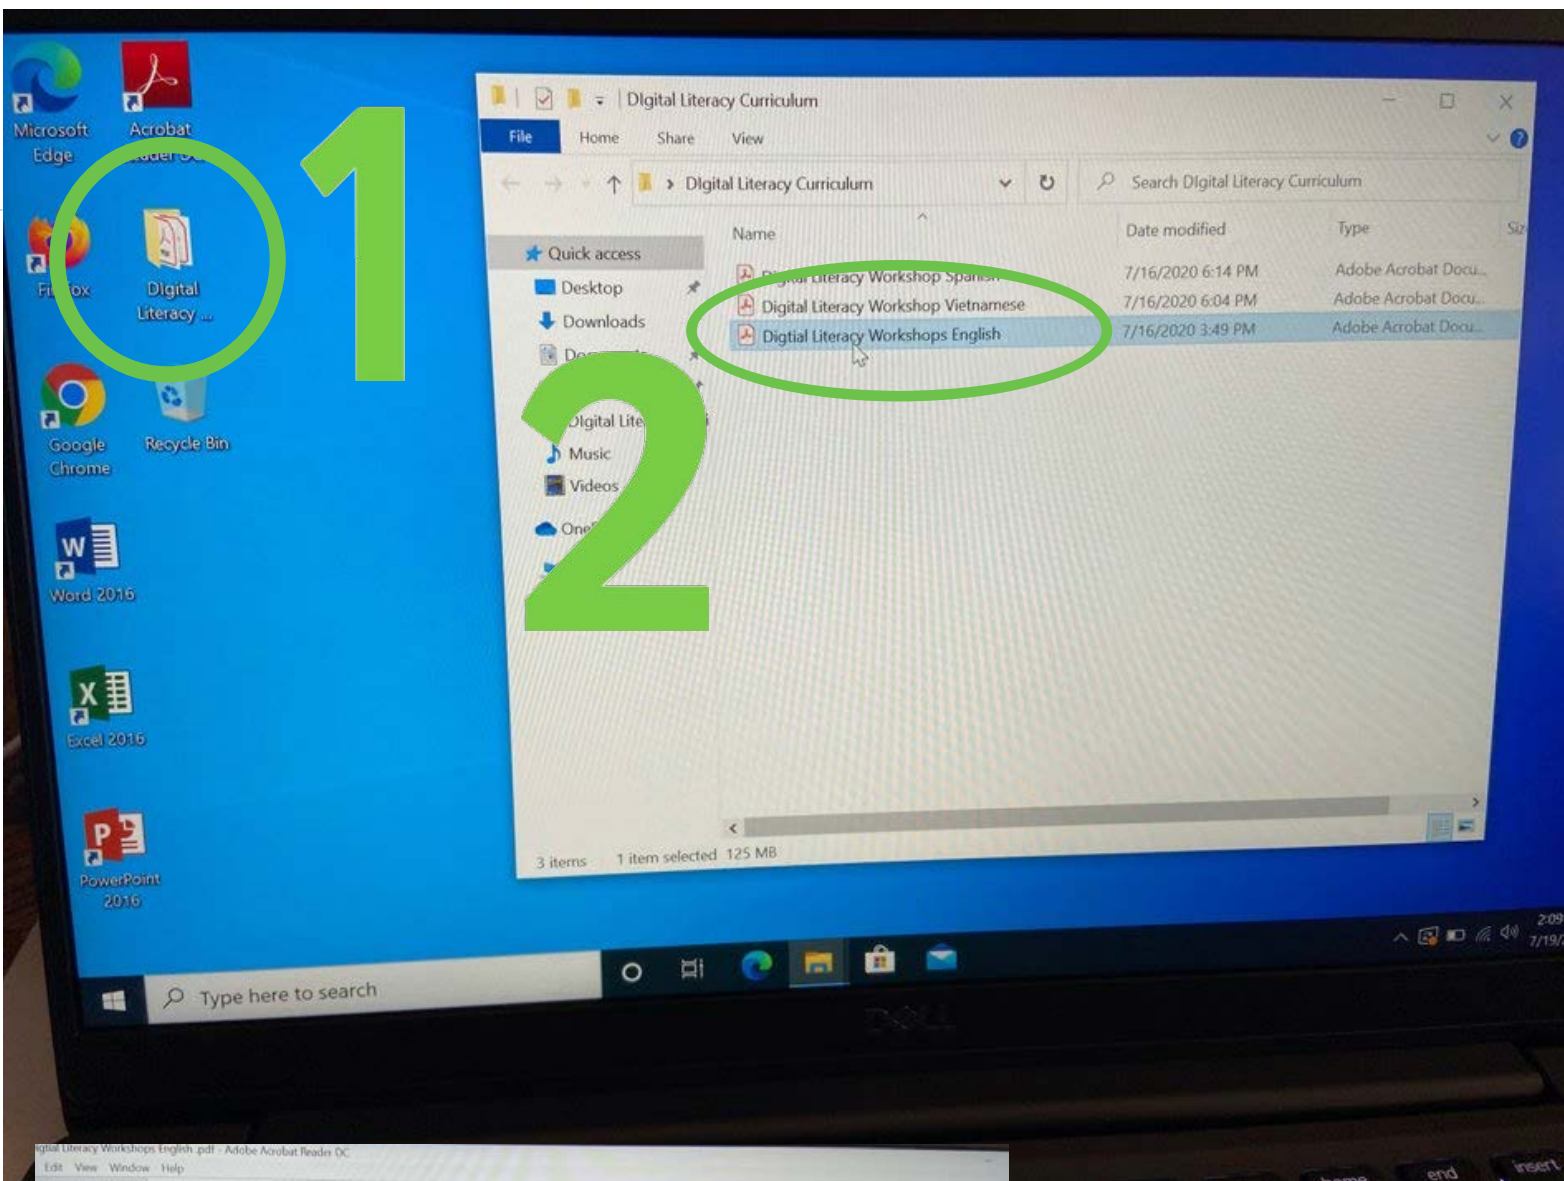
Microsoft Edge

Acrobat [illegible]

1

Firefox

Digital Literacy ...

Google Chrome

Recycle Bin

Word 2016

Excel 2016

PowerPoint 2016

Digital Literacy Curriculum

File Home Share View

Digital Literacy Curriculum

Search Digital Literacy Curriculum

Quick access
Desktop
Downloads
Do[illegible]
Digital Lite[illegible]
Music
Videos
One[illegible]

2

| Name | Date modified | Type | Siz |
|---|---|---|---|
| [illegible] Literacy Workshop Spanish | 7/16/2020 6:14 PM | Adobe Acrobat Docu... | |
| Digital Literacy Workshop Vietnamese | 7/16/2020 6:04 PM | Adobe Acrobat Docu... | |
| Digtial Literacy Workshops English | 7/16/2020 3:49 PM | Adobe Acrobat Docu... | |

3 items 1 item selected 125 MB

Type here to search

2:09
7/19/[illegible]

DELL

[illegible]igtial Literacy Workshops English .pdf - Adobe Acrobat Reader DC
Edit View Window Help

end insert